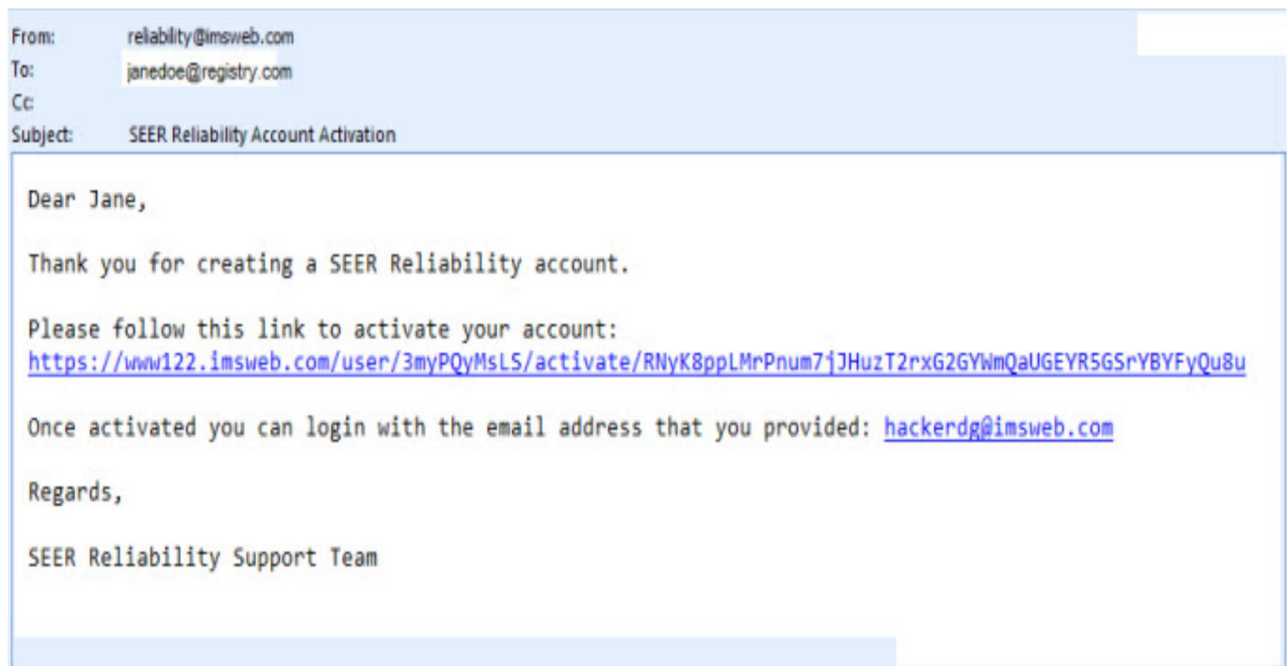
From: reliability@imsweb.com
To: janedoe@registry.com
Cc:
Subject: SEER Reliability Account Activation

Dear Jane,

Thank you for creating a SEER Reliability account.

Please follow this link to activate your account:
https://www122.imsweb.com/user/3myPQyMsLS/activate/RNyK8ppLMrPnum7jJHuzT2rxG2GYWmQaUGEYR5GSrYBYFyQu8u

Once activated you can login with the email address that you provided: hackerdg@imsweb.com

Regards,

SEER Reliability Support Team